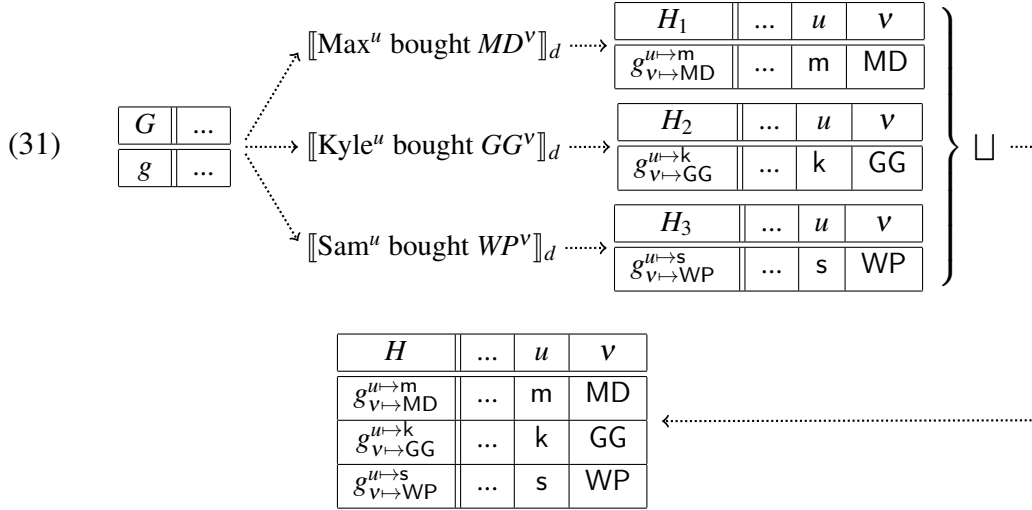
(31)

| $G$ | ... |
|---|---|
| $g$ | ... |

$[\![\text{Max}^u \text{ bought } MD^v]\!]_d$

| $H_1$ | ... | $u$ | $v$ |
|---|---|---|---|
| $g^{u\mapsto \mathsf{m}}_{v\mapsto \mathsf{MD}}$ | ... | m | MD |

$[\![\text{Kyle}^u \text{ bought } GG^v]\!]_d$

| $H_2$ | ... | $u$ | $v$ |
|---|---|---|---|
| $g^{u\mapsto \mathsf{k}}_{v\mapsto \mathsf{GG}}$ | ... | k | GG |

$[\![\text{Sam}^u \text{ bought } WP^v]\!]_d$

| $H_3$ | ... | $u$ | $v$ |
|---|---|---|---|
| $g^{u\mapsto \mathsf{s}}_{v\mapsto \mathsf{WP}}$ | ... | s | WP |

$\bigsqcup$

| $H$ | ... | $u$ | $v$ |
|---|---|---|---|
| $g^{u\mapsto \mathsf{m}}_{v\mapsto \mathsf{MD}}$ | ... | m | MD |
| $g^{u\mapsto \mathsf{k}}_{v\mapsto \mathsf{GG}}$ | ... | k | GG |
| $g^{u\mapsto \mathsf{s}}_{v\mapsto \mathsf{WP}}$ | ... | s | WP |